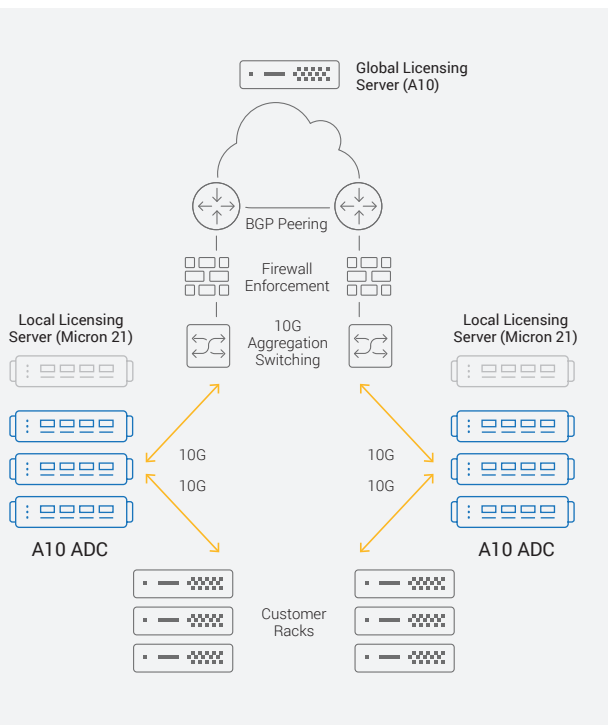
Global Licensing Server (A10)

BGP Peering

Firewall Enforcement

10G Aggregation Switching

Local Licensing Server (Micron 21)

Local Licensing Server (Micron 21)

10G

10G

10G

10G

A10 ADC

A10 ADC

Customer Racks